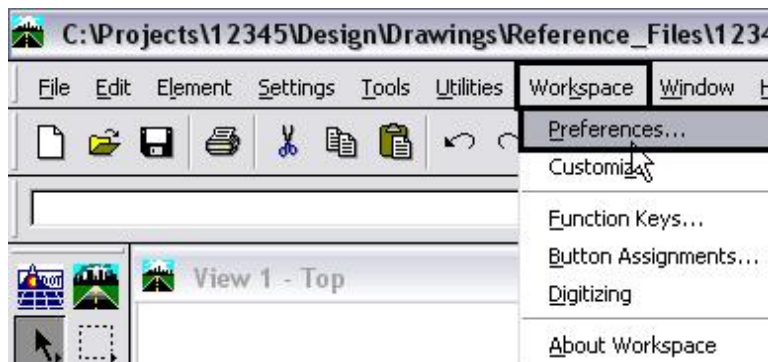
C:\Projects\12345\Design\Drawings\Reference_Files\1234

File Edit Element Settings Tools Utilities Workspace Window H

Preferences...
Customiz
Function Keys...
Button Assignments...
Digitizing
About Workspace

View 1 - Top